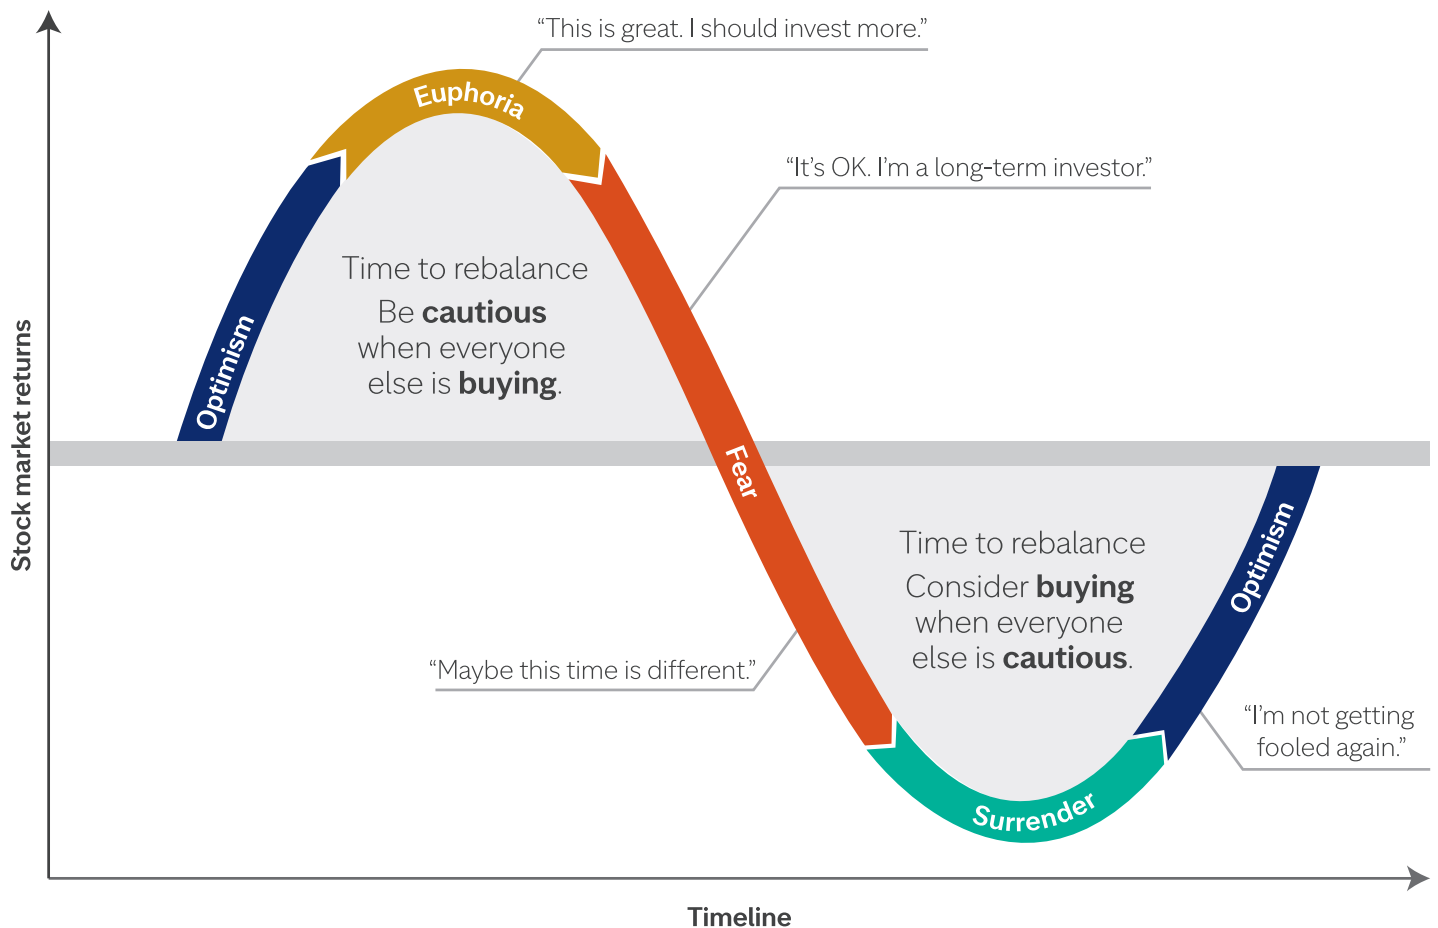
"This is great. I should invest more."

Euphoria

"It's OK. I'm a long-term investor."

Optimism

Time to rebalance
Be **cautious** when everyone else is **buying**.

Stock market returns

Fear

Time to rebalance
Consider **buying** when everyone else is **cautious**.

Optimism

"Maybe this time is different."

"I'm not getting fooled again."

Surrender

Timeline